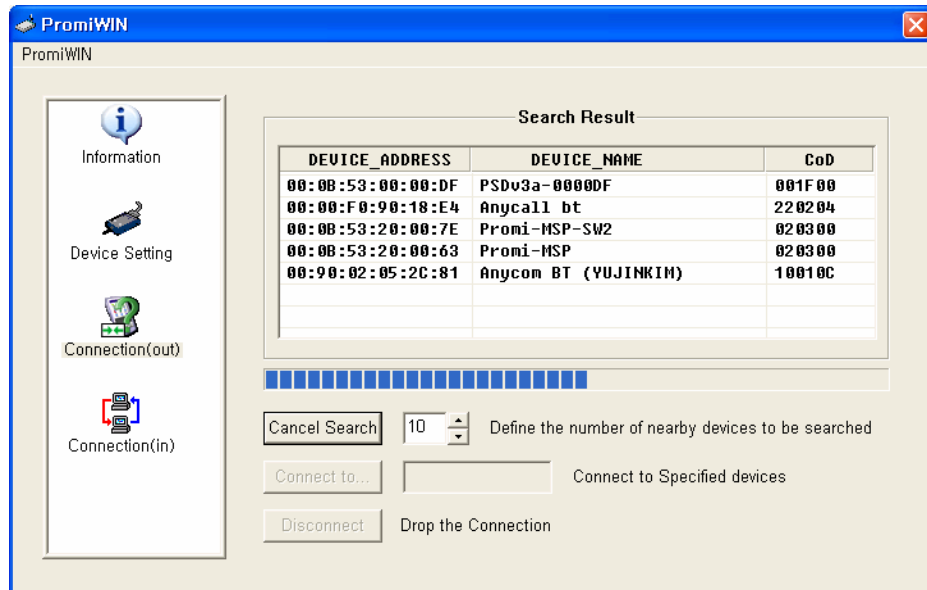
PromiWIN

PromiWIN

Information

Device Setting

Connection(out)

Connection(in)

Search Result

| DEVICE_ADDRESS | DEVICE_NAME | CoD |
|---|---|---|
| 00:0B:53:00:00:DF | PSDv3a-0000DF | 001F00 |
| 00:00:F0:90:18:E4 | Anycall bt | 220204 |
| 00:0B:53:20:00:7E | Promi-MSP-SW2 | 020300 |
| 00:0B:53:20:00:63 | Promi-MSP | 020300 |
| 00:90:02:05:2C:81 | Anycom BT (YUJINKIM) | 10010C |

Cancel Search

10

Define the number of nearby devices to be searched

Connect to...

Connect to Specified devices

Disconnect

Drop the Connection